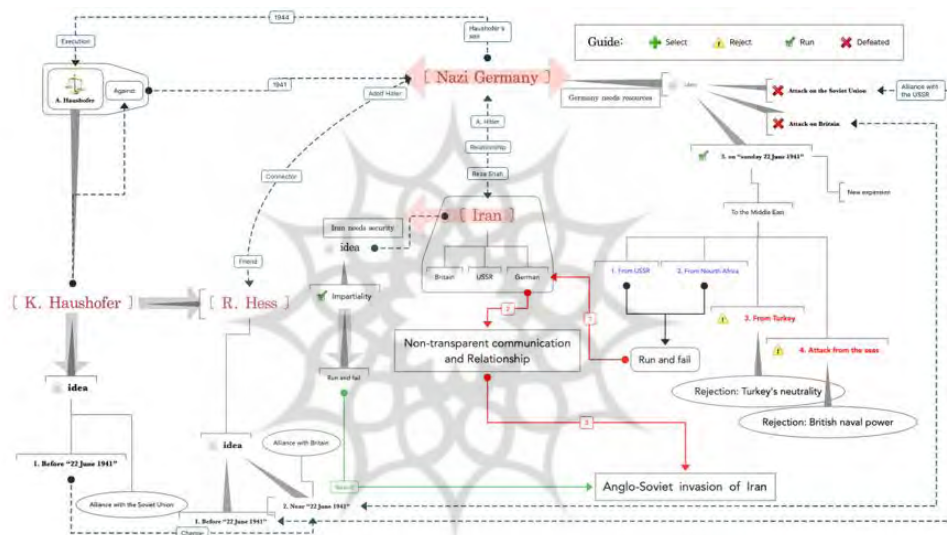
1944

Execution

Haushofer's son

Guide: Select Reject Run Defeated

A. Haushofer

Agent

1941

Adolf Hitler

[ Nazi Germany ]

Germany needs resources

Idea

Attack on the Soviet Union

Alliance with the USSR

Attack on Britain

A. Hitler

Relationship

Reza Shah

1. on "sunday 22 June 1941"

New expansion

Connector

Iran needs security

idea

[ Iran ]

To the Middle East

Britain

USSR

German

1. From USSR

2. From Nourth Africa

Friend

3. From Turkey

4. Attack from the seas

[ K. Haushofer ]

[ R. Hess ]

Impartiality

Non-transparent communication and Relationship

Run and fail

Run and fail

Rejection: Turkey's neutrality

Rejection: British naval power

idea

idea

Alliance with Britain

1. Before "22 June 1941"

Alliance with the Soviet Union

Search

Anglo-Soviet invasion of Iran

2. Near "22 June 1941"

1. Before "22 June 1941"

Change